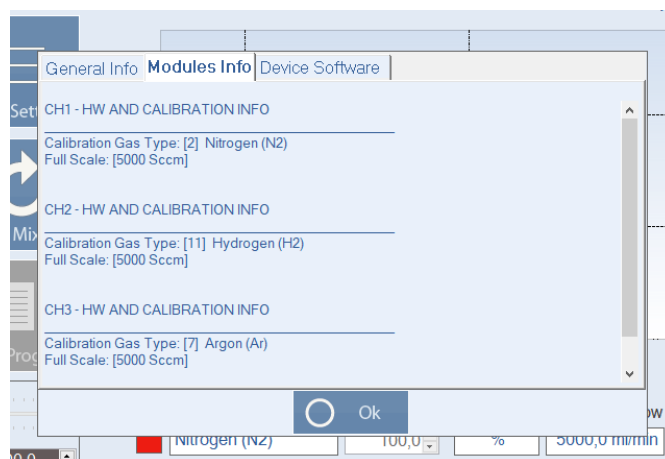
Sett

Mix

Prog

General Info | Modules Info | Device Software

CH1 - HW AND CALIBRATION INFO

Calibration Gas Type: [2] Nitrogen (N2)
Full Scale: [5000 Sccm]

CH2 - HW AND CALIBRATION INFO

Calibration Gas Type: [11] Hydrogen (H2)
Full Scale: [5000 Sccm]

CH3 - HW AND CALIBRATION INFO

Calibration Gas Type: [7] Argon (Ar)
Full Scale: [5000 Sccm]

Ok

ow

Nitrogen (N2) | 100,0 | % | 5000,0 ml/min